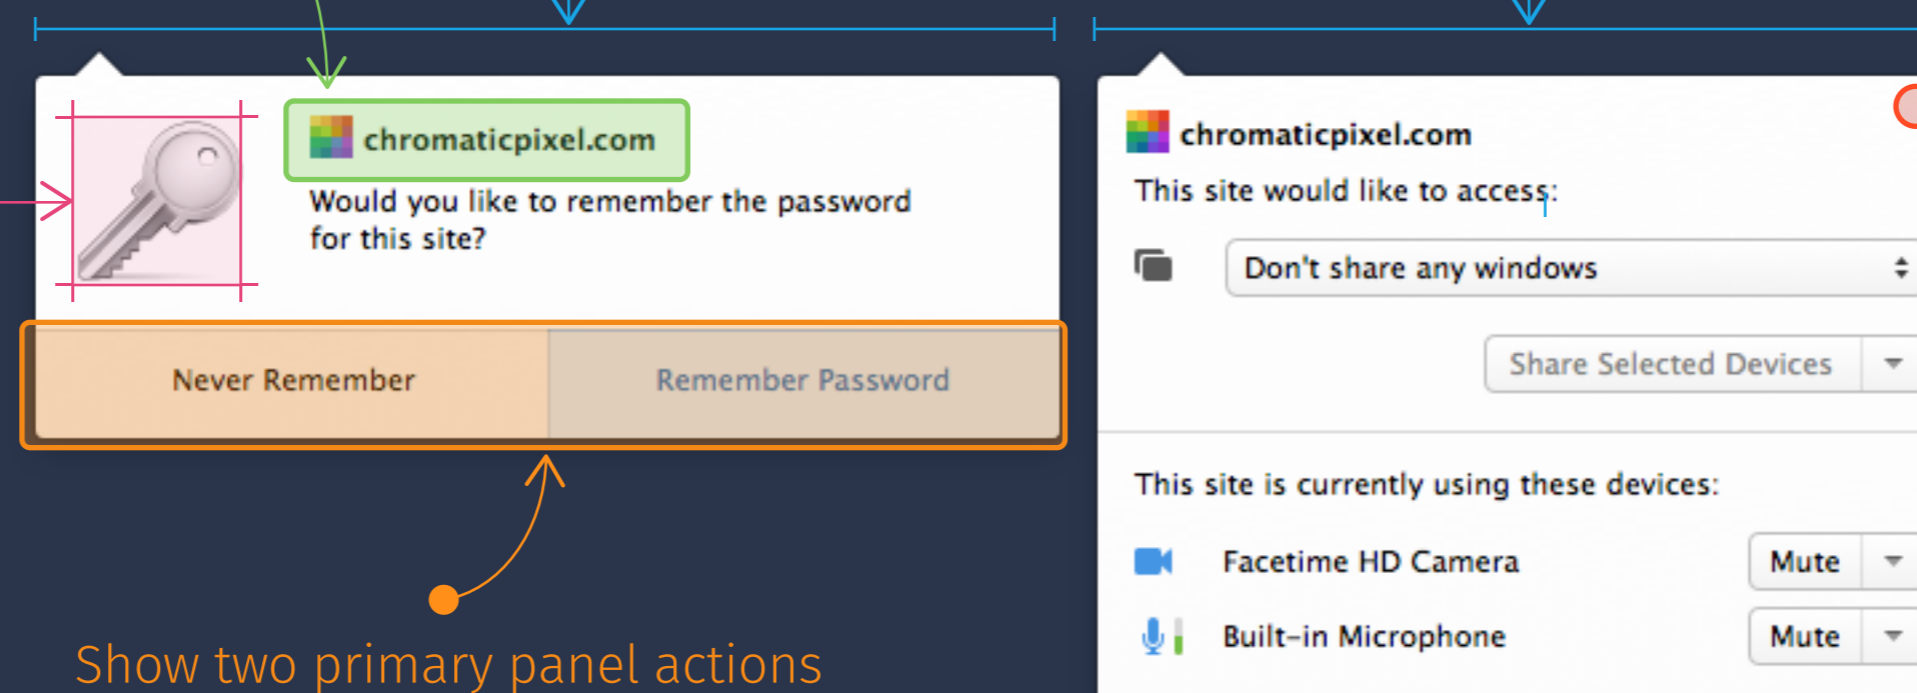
chromaticpixel.com

Would you like to remember the password for this site?

Never Remember

Remember Password

Show two primary panel actions

chromaticpixel.com

This site would like to access:

Don't share any windows

Share Selected Devices

This site is currently using these devices:

Facetime HD Camera

Mute

Built-in Microphone

Mute